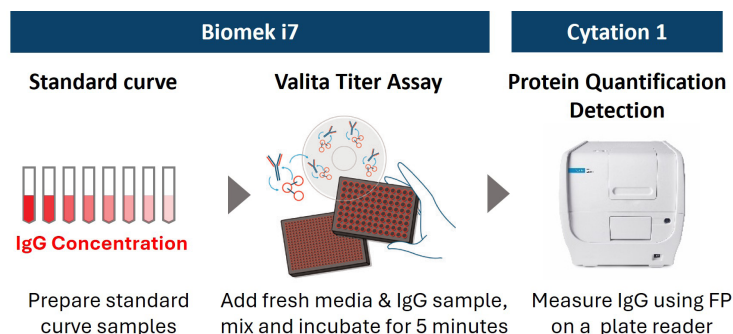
Biomek i7

Cytation 1

Standard curve

Valita Titer Assay

Protein Quantification Detection

IgG Concentration

Prepare standard curve samples

Add fresh media & IgG sample, mix and incubate for 5 minutes

Measure IgG using FP on a plate reader